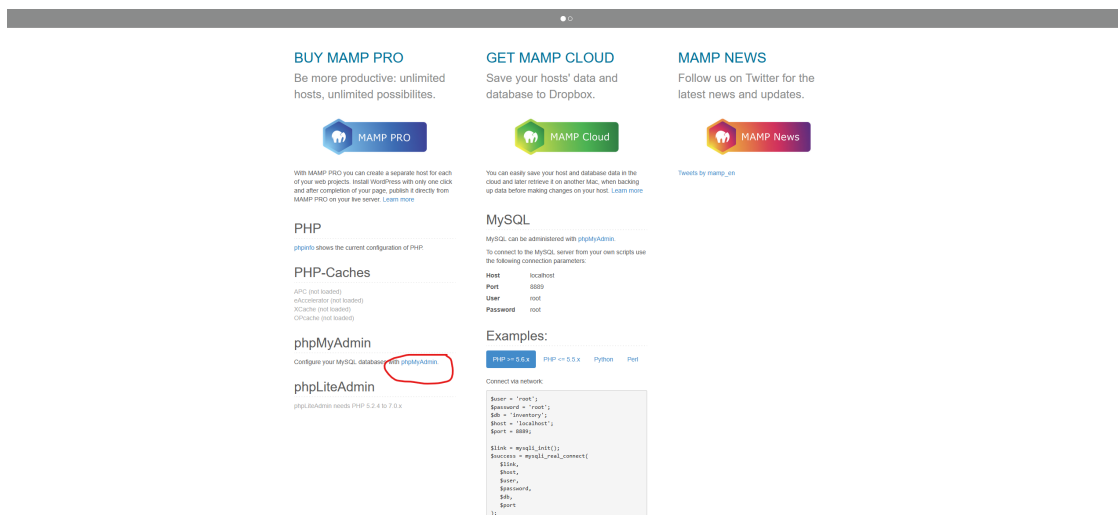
BUY MAMP PRO

Be more productive: unlimited hosts, unlimited possibilites.

MAMP PRO

With MAMP PRO you can create a separate host for each of your web projects. Install WordPress with only one click and after completion of your page, publish it directly from MAMP PRO on your live server. Learn more

PHP

phpinfo shows the current configuration of PHP

PHP-Caches

APC (not loaded)
eAccelerator (not loaded)
XCache (not loaded)
OPcache (not loaded)

phpMyAdmin

Configure your MySQL databases with phpMyAdmin.

phpLiteAdmin

phpLiteAdmin needs PHP 5.2.4 to 7.0.x

GET MAMP CLOUD

Save your hosts' data and database to Dropbox.

MAMP Cloud

You can easily save your host and database data in the cloud and later retrieve it on another Mac, when backing up data before making changes on your host. Learn more

MySQL

MySQL can be administered with phpMyAdmin.

To connect to the MySQL server from your own scripts use the following connection parameters:

| Host | localhost |
|---|---|
| Port | 8889 |
| User | root |
| Password | root |

Examples:

PHP >= 5.5.x PHP <= 5.5.x Python Perl

Connect via network:

$user = 'root';
$password = 'root';
$db = 'inventory';
$host = 'localhost';
$port = 8889;

$link = mysqli_init();
$success = mysqli_real_connect(
$link,
$host,
$user,
$password,
$db,
$port
);

MAMP NEWS

Follow us on Twitter for the latest news and updates.

MAMP News

Tweets by mamp_en